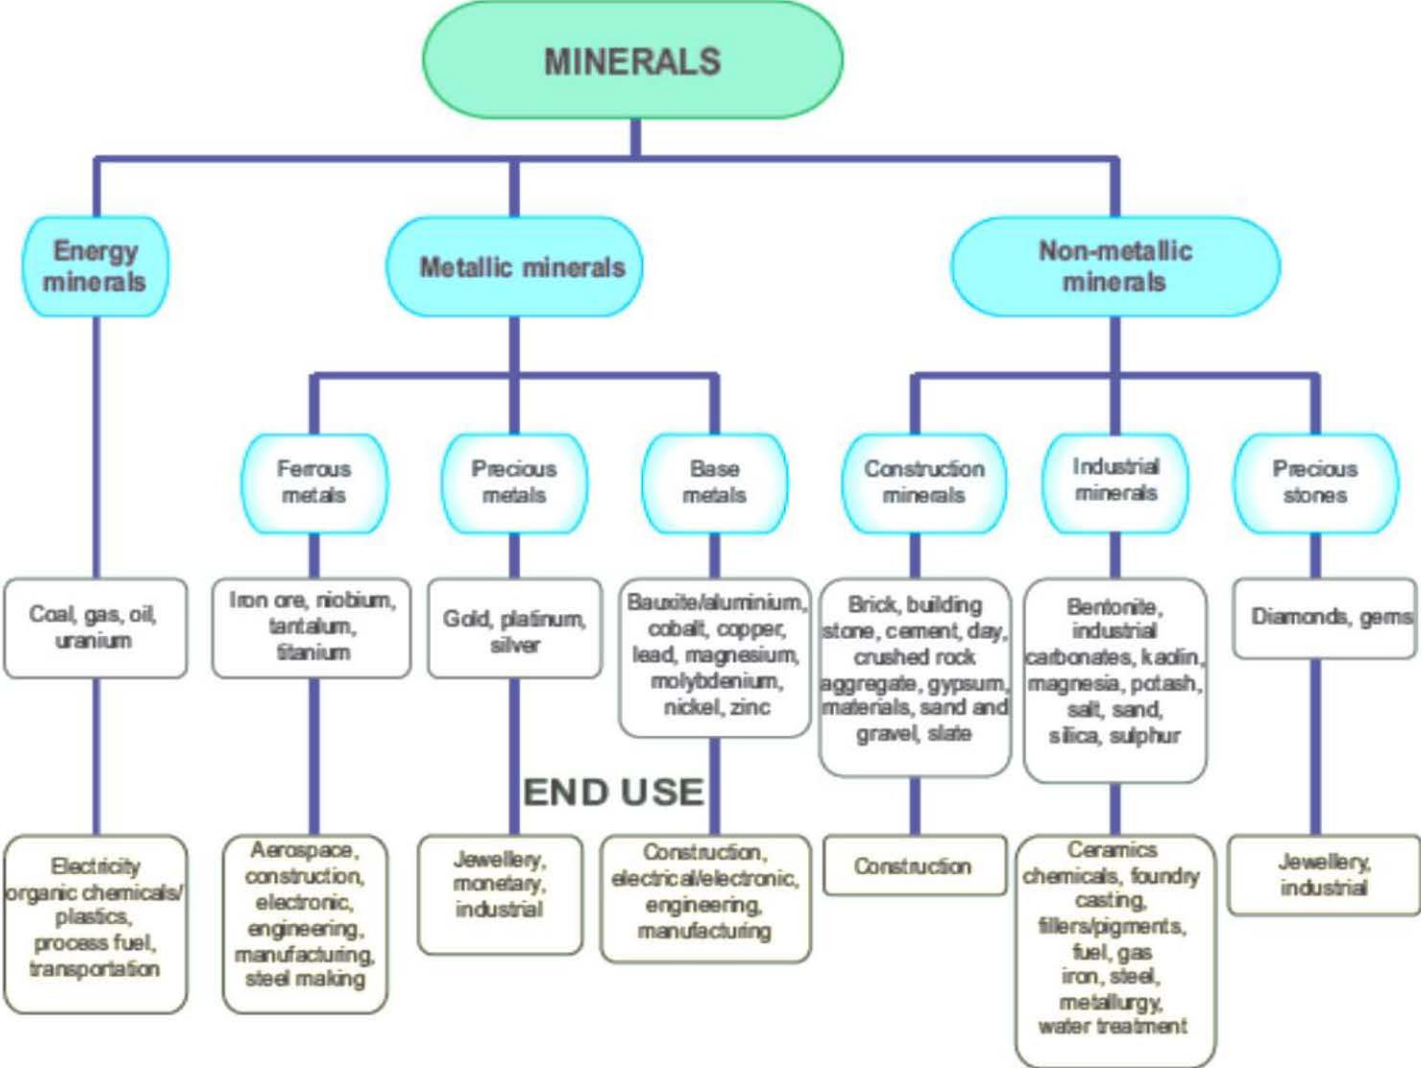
MINERALS

Energy minerals

Metallic minerals

Non-metallic minerals

Ferrous metals

Precious metals

Base metals

Construction minerals

Industrial minerals

Precious stones

Coal, gas, oil, uranium

Iron ore, niobium, tantalum, titanium

Gold, platinum, silver

Bauxite/aluminium, cobalt, copper, lead, magnesium, molybdenium, nickel, zinc

Brick, building stone, cement, clay, crushed rock aggregate, gypsum, materials, sand and gravel, slate

Bentonite, industrial carbonates, kaolin, magnesia, potash, salt, sand, silica, sulphur

Diamonds, gems

END USE

Electricity organic chemicals/ plastics, process fuel, transportation

Aerospace, construction, electronic, engineering, manufacturing, steel making

Jewellery, monetary, industrial

Construction, electrical/electronic, engineering, manufacturing

Construction

Ceramics chemicals, foundry casting, fillers/pigments, fuel, gas iron, steel, metallurgy, water treatment

Jewellery, industrial